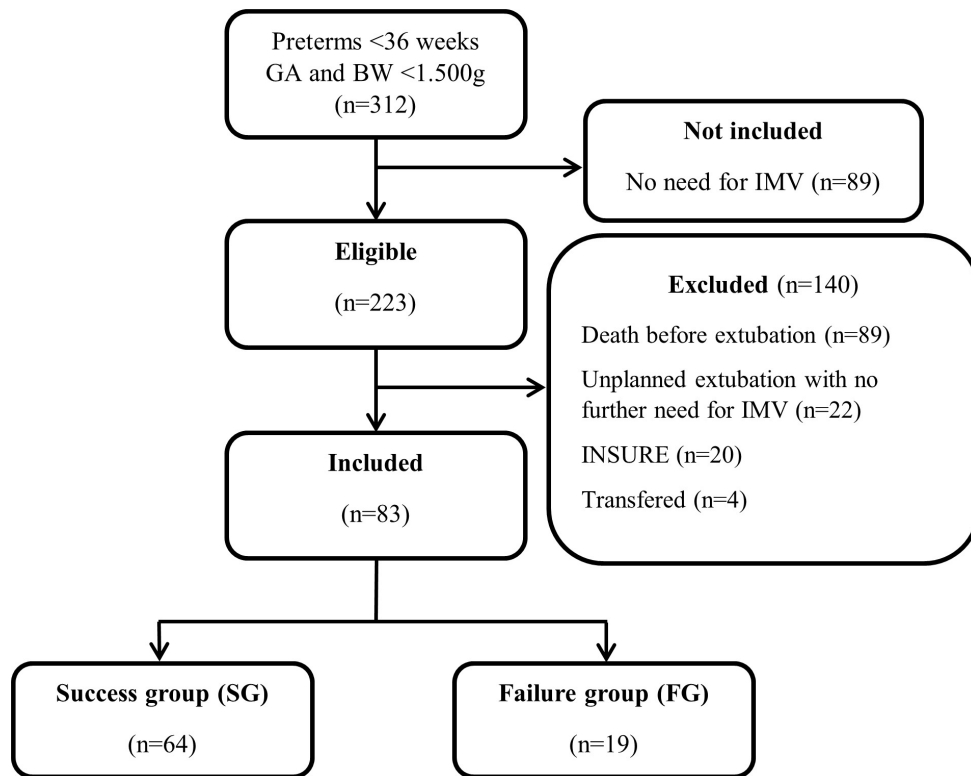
Preterms <36 weeks GA and BW <1.500g (n=312)

Not included

No need for IMV (n=89)

Eligible

(n=223)

Excluded (n=140)

Death before extubation (n=89)

Unplanned extubation with no further need for IMV (n=22)

INSURE (n=20)

Transfered (n=4)

Included

(n=83)

Success group (SG)

(n=64)

Failure group (FG)

(n=19)